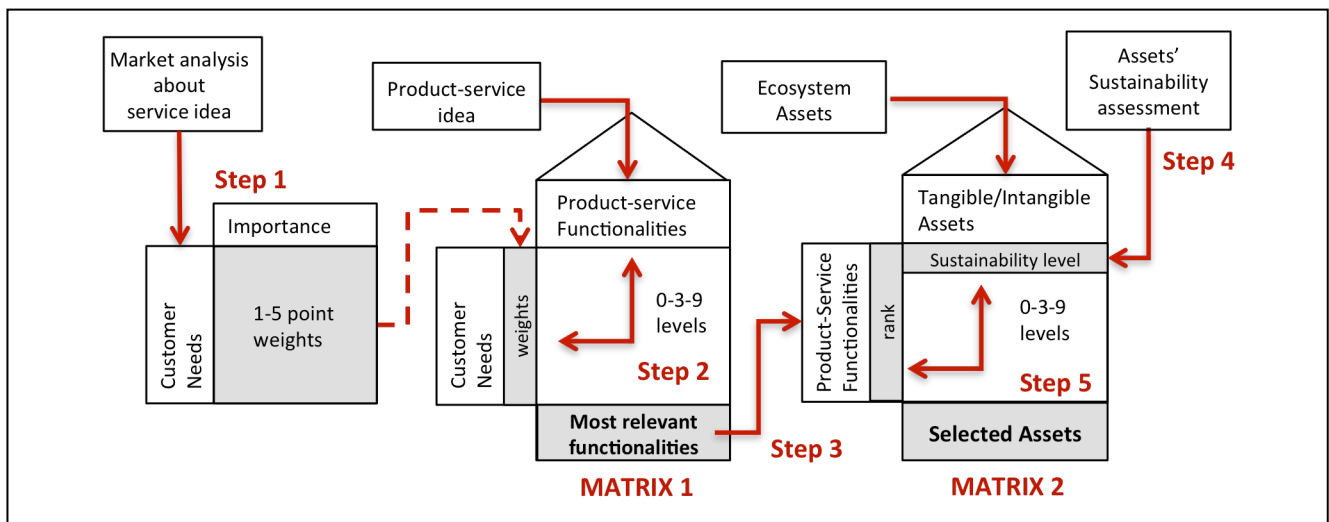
Market analysis about service idea

Step 1

Importance

Customer Needs

1-5 point weights

Product-service idea

Product-service Functionalities

Customer Needs

weights

0-3-9 levels

Step 2

Most relevant functionalities

MATRIX 1

Step 3

Ecosystem Assets

Assets' Sustainability assessment

Step 4

Tangible/Intangible Assets

Sustainability level

Product-Service Functionalities

rank

0-3-9 levels

Step 5

Selected Assets

MATRIX 2